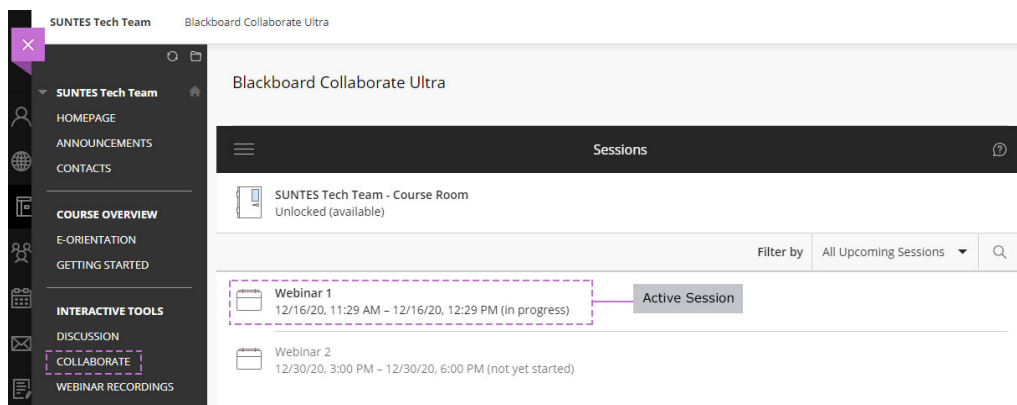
SUNTES Tech Team Blackboard Collaborate Ultra

SUNTES Tech Team
HOMEPAGE
ANNOUNCEMENTS
CONTACTS

COURSE OVERVIEW
E-ORIENTATION
GETTING STARTED

INTERACTIVE TOOLS
DISCUSSION
COLLABORATE
WEBINAR RECORDINGS

Blackboard Collaborate Ultra

Sessions

SUNTES Tech Team - Course Room
Unlocked (available)

Filter by All Upcoming Sessions

Webinar 1
12/16/20, 11:29 AM – 12/16/20, 12:29 PM (in progress)

Active Session

Webinar 2
12/30/20, 3:00 PM – 12/30/20, 6:00 PM (not yet started)